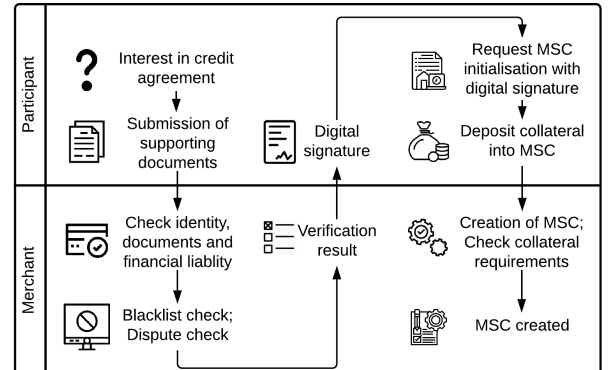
Participant

Interest in credit agreement

Submission of supporting documents

Digital signature

Request MSC initialisation with digital signature

Deposit collateral into MSC

Merchant

Check identity, documents and financial liablity

Verification result

Creation of MSC; Check collateral requirements

Blacklist check; Dispute check

MSC created